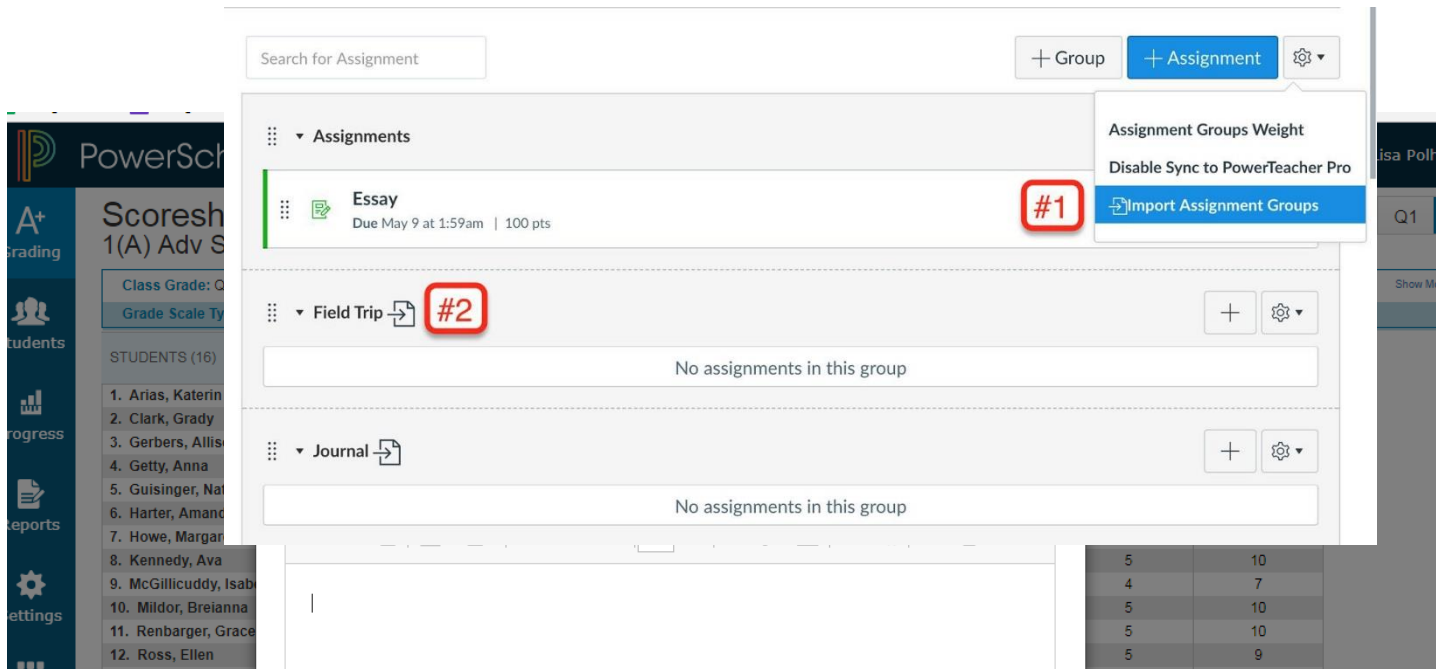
Search for Assignment

+ Group

+ Assignment

Assignment Groups Weight

Disable Sync to PowerTeacher Pro

Import Assignment Groups

Assignments

Essay

Due May 9 at 1:59am | 100 pts

#1

Field Trip

#2

No assignments in this group

Journal

No assignments in this group

PowerSch

A+ Grading

Students

Progress

Reports

Settings

Scoresh

1(A) Adv S

Class Grade: Q

Grade Scale Ty

STUDENTS (16)

1. Arias, Katerin
2. Clark, Grady
3. Gerbers, Allis
4. Getty, Anna
5. Guisinger, Nat
6. Harter, Amand
7. Howe, Margar
8. Kennedy, Ava
9. McGillicuddy, Isab
10. Mildor, Breianna
11. Renbarger, Grace
12. Ross, Ellen

Lisa Polh

Q1

Show M

| | |
|---|---|
| 5 | 10 |
| 4 | 7 |
| 5 | 10 |
| 5 | 10 |
| 5 | 9 |